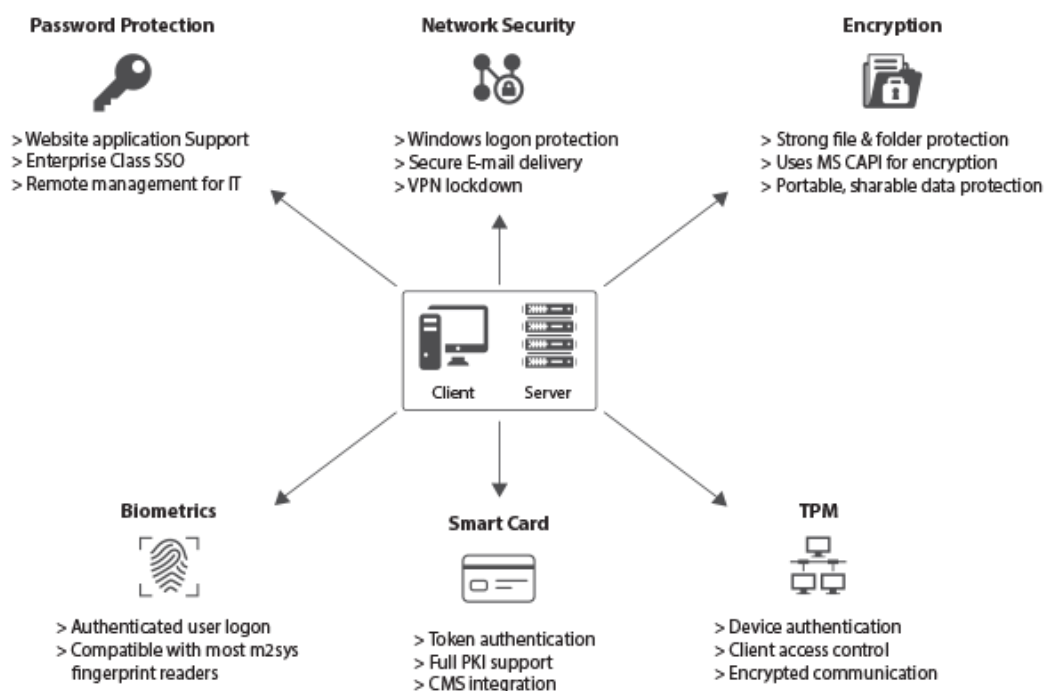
Password Protection

> Website application Support
> Enterprise Class SSO
> Remote management for IT

Network Security

> Windows logon protection
> Secure E-mail delivery
> VPN lockdown

Encryption

> Strong file & folder protection
> Uses MS CAPI for encryption
> Portable, sharable data protection

Client

Server

Biometrics

> Authenticated user logon
> Compatible with most m2sys fingerprint readers

Smart Card

> Token authentication
> Full PKI support
> CMS integration

TPM

> Device authentication
> Client access control
> Encrypted communication